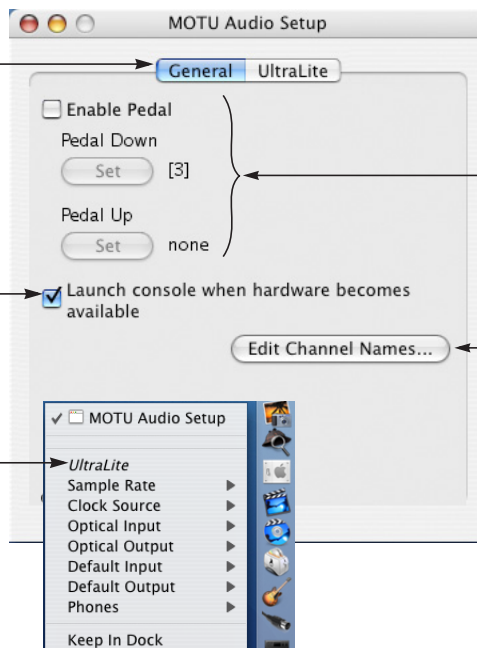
MOTU Audio Setup

General UltraLite

Enable Pedal

Pedal Down

Set [3]

Pedal Up

Set none

Launch console when hardware becomes available

Edit Channel Names...

✓ MOTU Audio Setup

UltraLite

Sample Rate

Clock Source

Optical Input

Optical Output

Default Input

Default Output

Phones

Keep In Dock